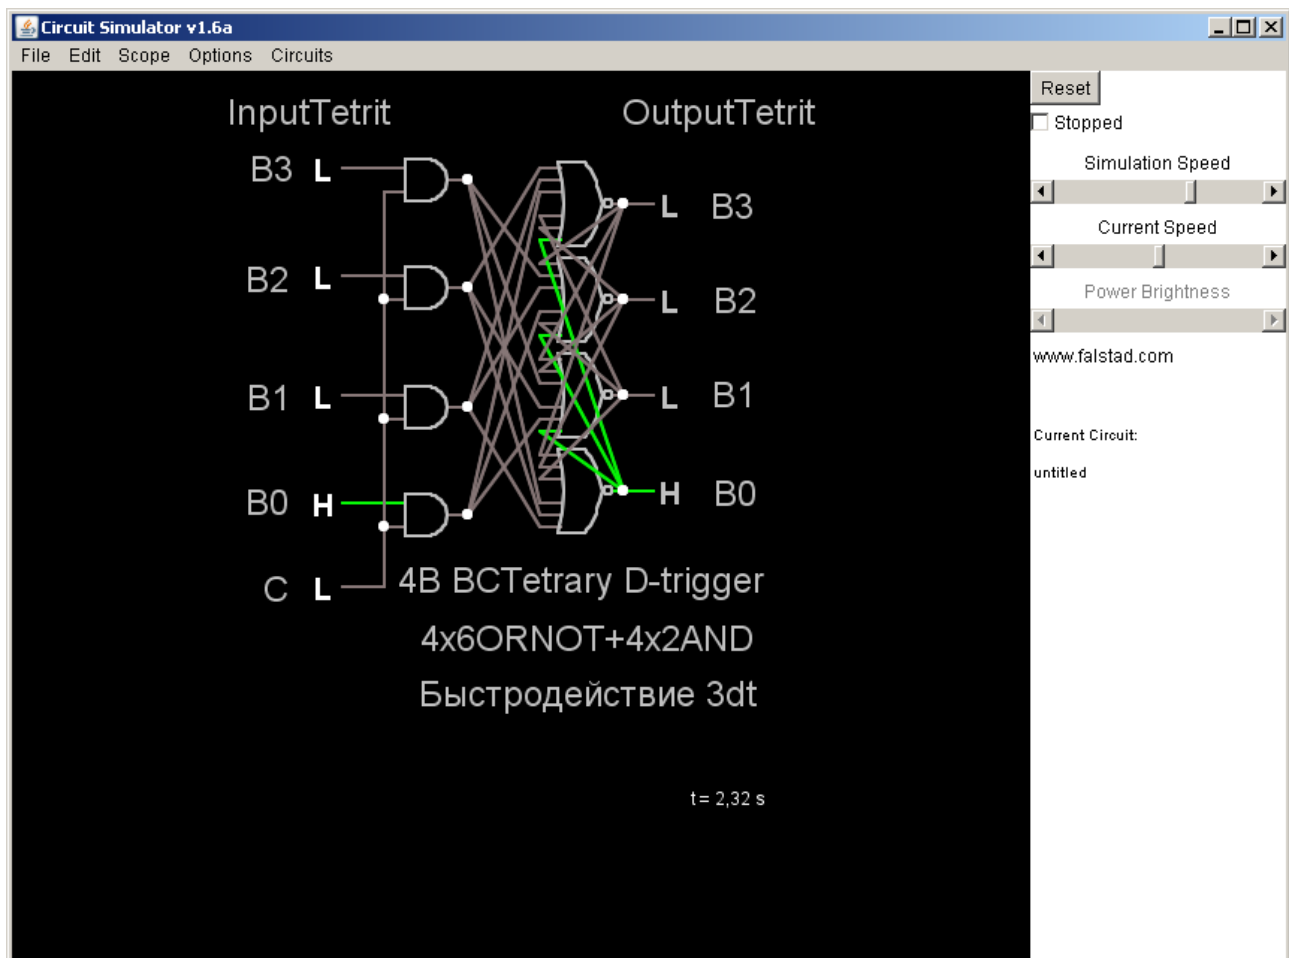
Circuit Simulator v1.6a

File Edit Scope Options Circuits

InputTetrit

OutputTetrit

B3 L

B2 L

B1 L

B0 H

C L

L B3

L B2

L B1

H B0

4B BCTetrary D-trigger

4x6ORNOT+4x2AND

Быстродействие 3dt

t= 2,32 s

Reset

Stopped

Simulation Speed

Current Speed

Power Brightness

www.falstad.com

Current Circuit:

untitled